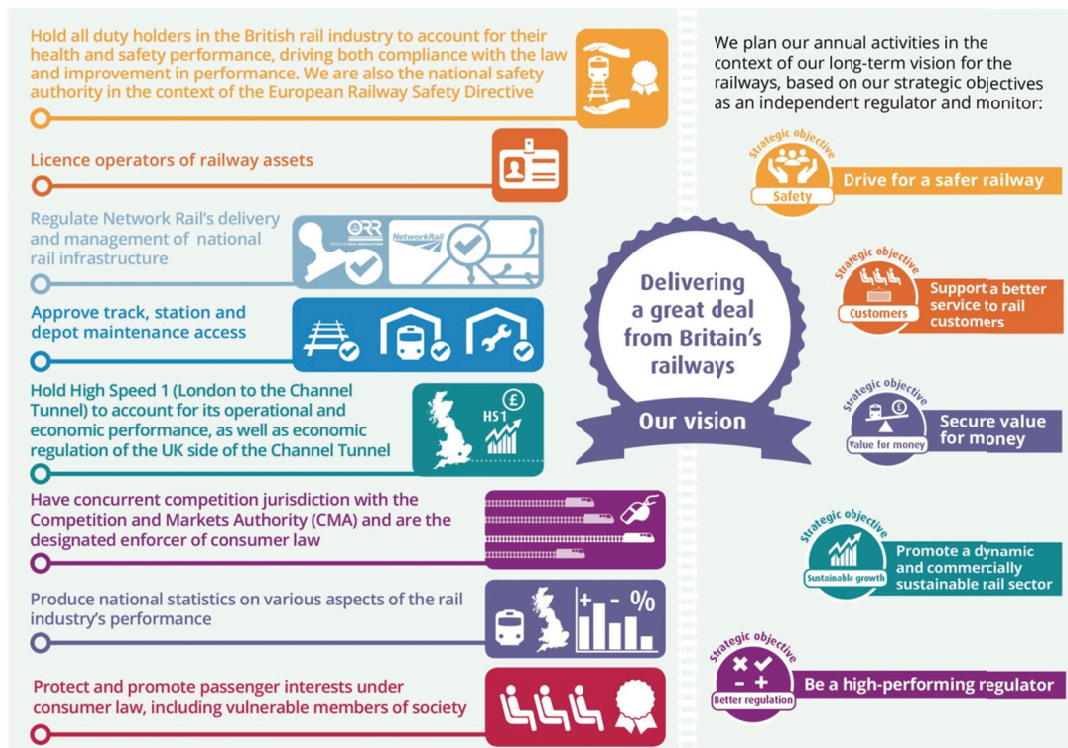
Hold all duty holders in the British rail industry to account for their health and safety performance, driving both compliance with the law and improvement in performance. We are also the national safety authority in the context of the European Railway Safety Directive

Licence operators of railway assets

Regulate Network Rail's delivery and management of national rail infrastructure

ORR

NetworkRail

Approve track, station and depot maintenance access

Hold High Speed 1 (London to the Channel Tunnel) to account for its operational and economic performance, as well as economic regulation of the UK side of the Channel Tunnel

HS1

£

Have concurrent competition jurisdiction with the Competition and Markets Authority (CMA) and are the designated enforcer of consumer law

Produce national statistics on various aspects of the rail industry's performance

+ - %

Protect and promote passenger interests under consumer law, including vulnerable members of society

Delivering a great deal from Britain's railways

Our vision

We plan our annual activities in the context of our long-term vision for the railways, based on our strategic objectives as an independent regulator and monitor:

Strategic objective
Safety
Drive for a safer railway

Strategic objective
Customers
Support a better service to rail customers

Strategic objective
£
Value for money
Secure value for money

Strategic objective
Sustainable growth
Promote a dynamic and commercially sustainable rail sector

Strategic objective
Better regulation
Be a high-performing regulator